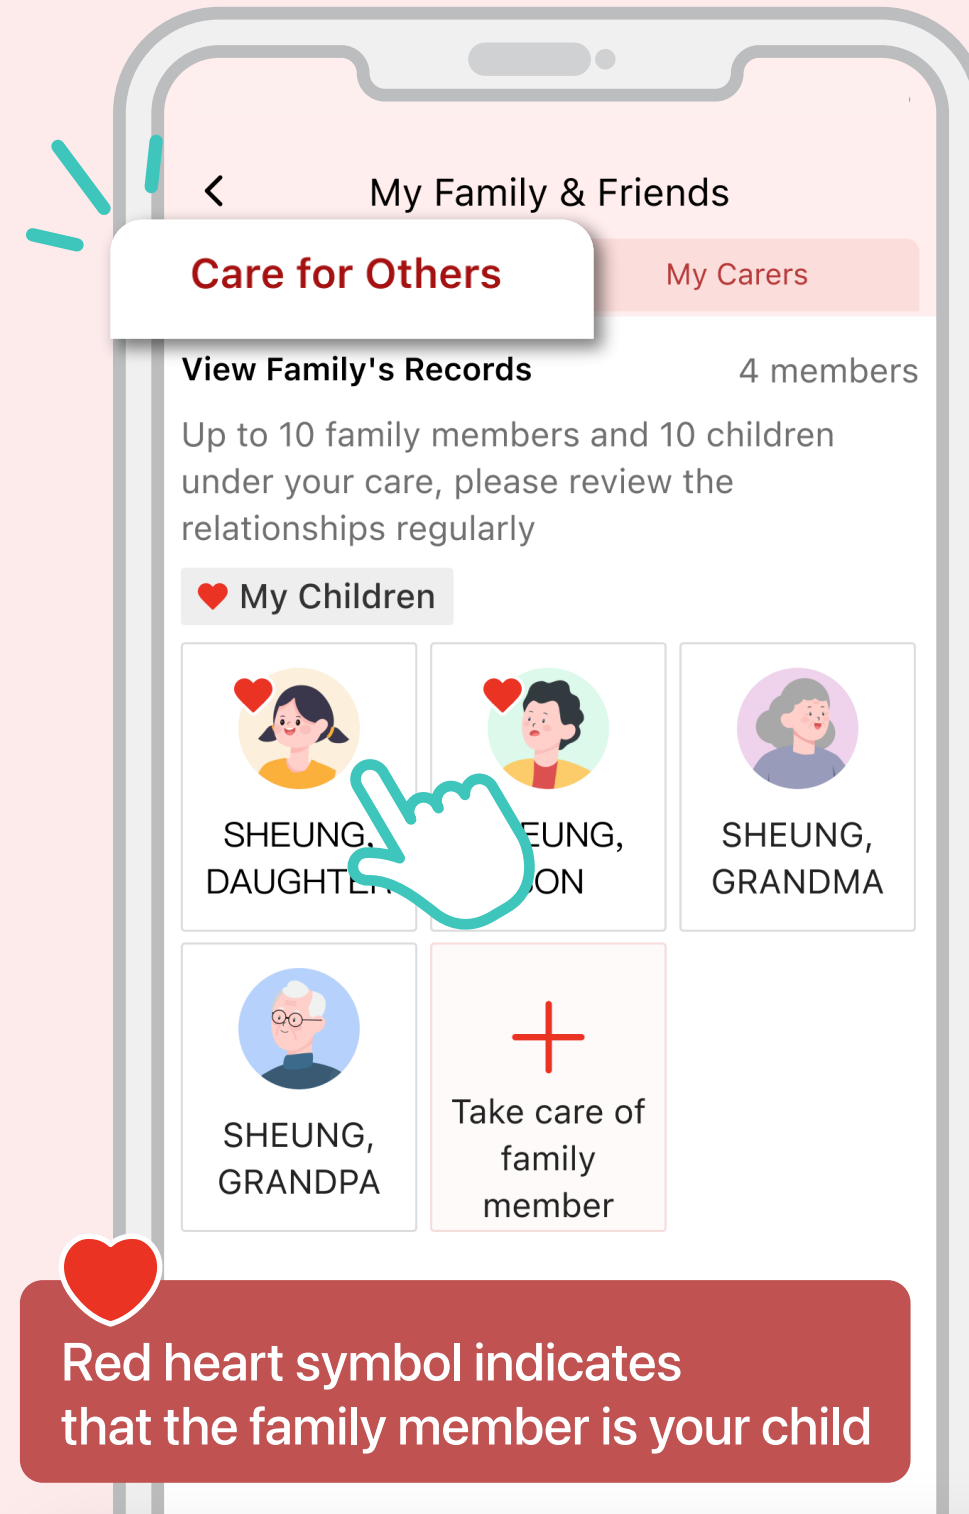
My Family & Friends

Care for Others

My Carers

View Family's Records

4 members

Up to 10 family members and 10 children under your care, please review the relationships regularly

My Children

SHEUNG, DAUGHT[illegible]

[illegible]EUNG, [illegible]ON

SHEUNG, GRANDMA

SHEUNG, GRANDPA

Take care of family member

Red heart symbol indicates that the family member is your child